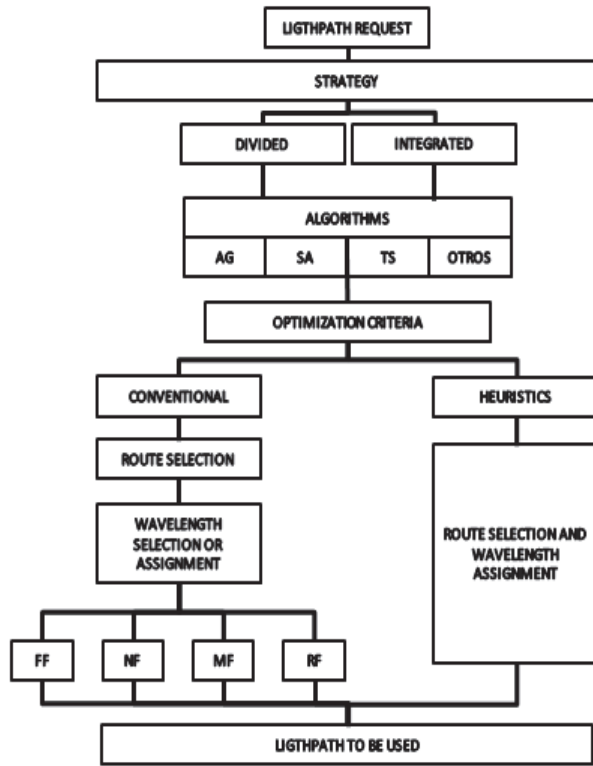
LIGTHPATH REQUEST

STRATEGY

DIVIDED

INTEGRATED

ALGORITHMS

AG

SA

TS

OTROS

OPTIMIZATION CRITERIA

CONVENTIONAL

HEURISTICS

ROUTE SELECTION

WAVELENGTH SELECTION OR ASSIGNMENT

ROUTE SELECTION AND WAVELENGTH ASSIGNMENT

FF

NF

MF

RF

LIGTHPATH TO BE USED